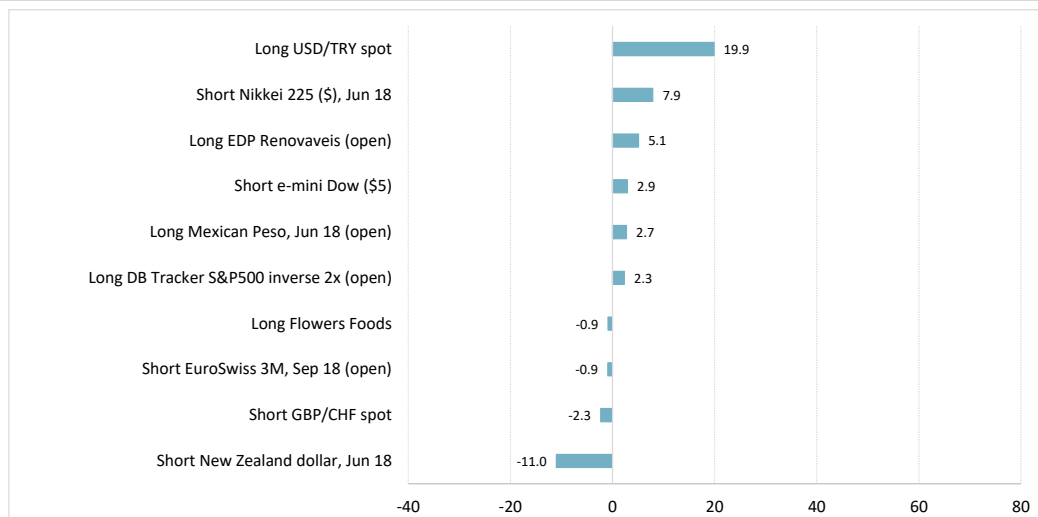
Long USD/TRY spot 19.9
Short Nikkei 225 ($), Jun 18 7.9
Long EDP Renovaveis (open) 5.1
Short e-mini Dow ($5) 2.9
Long Mexican Peso, Jun 18 (open) 2.7
Long DB Tracker S&P500 inverse 2x (open) 2.3
Long Flowers Foods -0.9
Short EuroSwiss 3M, Sep 18 (open) -0.9
Short GBP/CHF spot -2.3
Short New Zealand dollar, Jun 18 -11.0

-40 -20 0 20 40 60 80